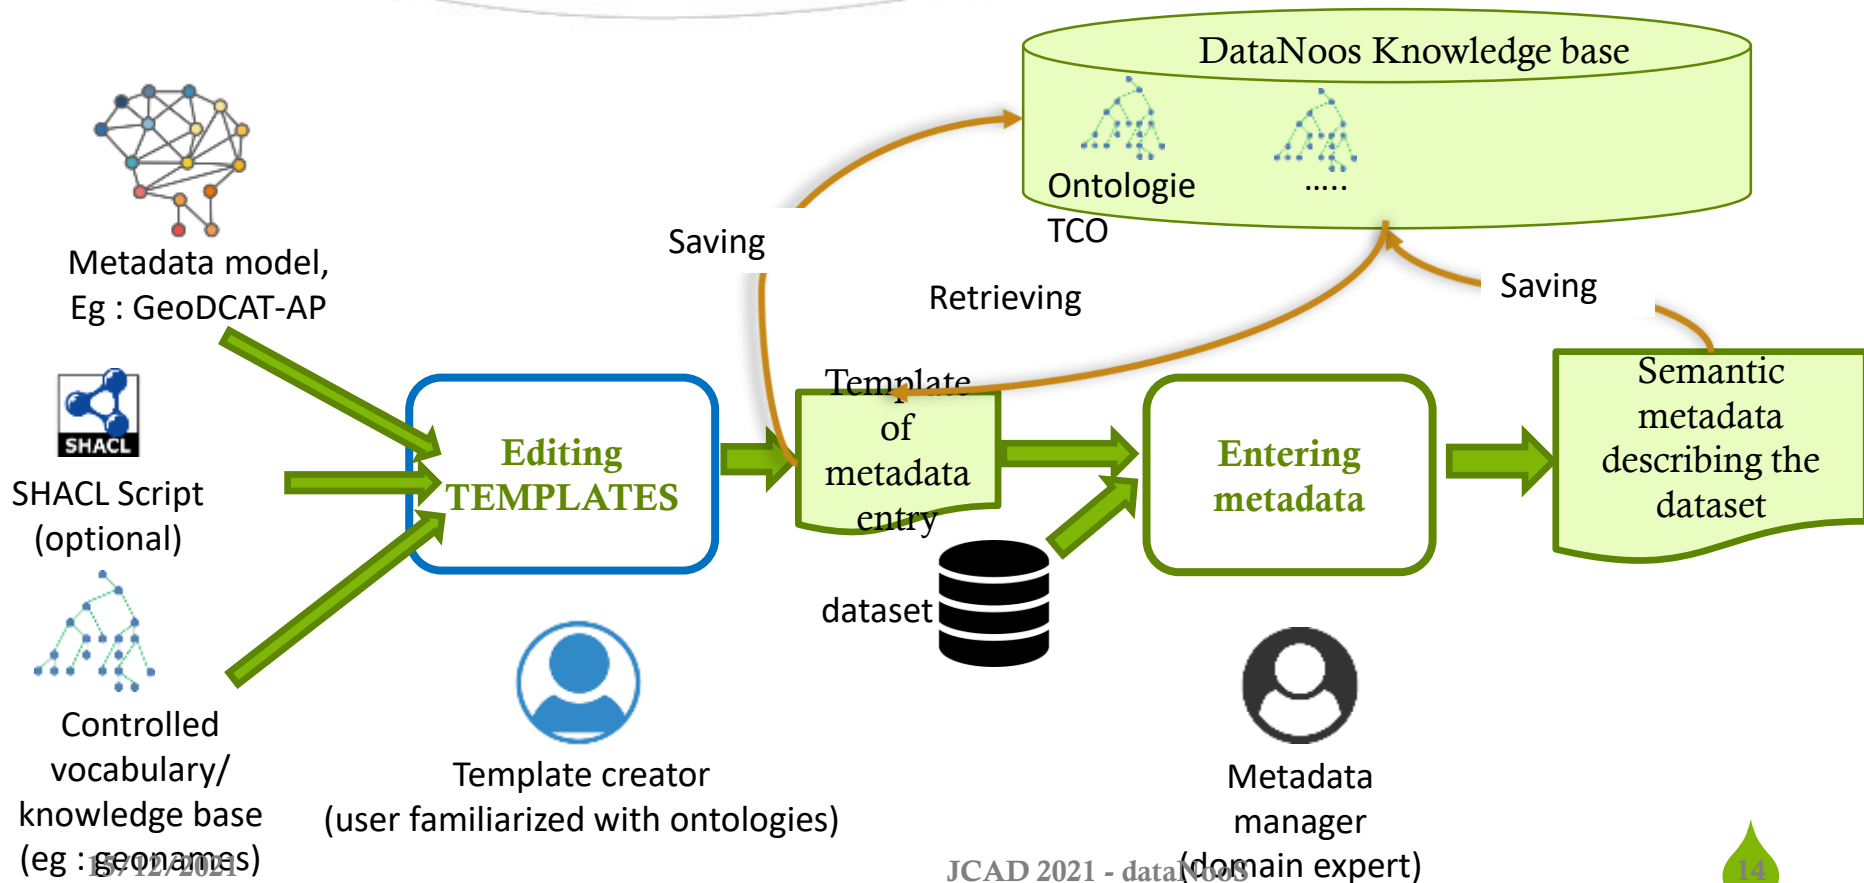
DataNoos Knowledge base

Ontologie TCO

.....

Metadata model, Eg : GeoDCAT-AP

SHACL

SHACL Script (optional)

Controlled vocabulary/ knowledge base (eg : geonames)

Saving

Retrieving

Saving

Editing TEMPLATES

Template of metadata entry

dataset

Entering metadata

Semantic metadata describing the dataset

Template creator (user familiarized with ontologies)

Metadata manager (domain expert)

15/12/2021

JCAD 2021 - dataNoos

14